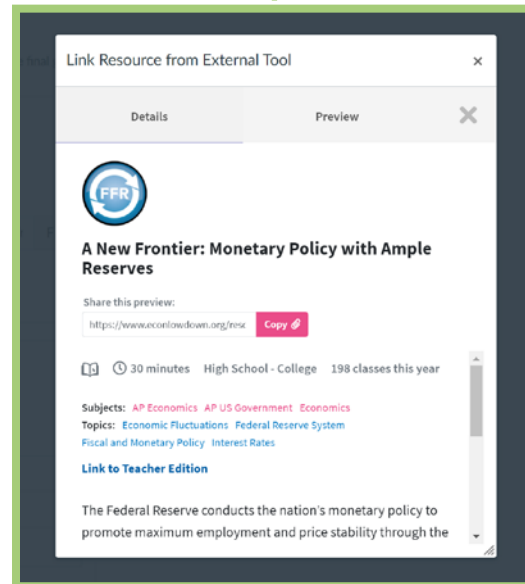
rnal

Link Resource from External Tool ×

Details

Preview

FFR

A New Frontier: Monetary Policy with Ample Reserves

Share this preview:

https://www.econlowdown.org/res

Copy

30 minutes High School - College 198 classes this year

Subjects: AP Economics AP US Government Economics

Topics: Economic Fluctuations Federal Reserve System Fiscal and Monetary Policy Interest Rates

Link to Teacher Edition

The Federal Reserve conducts the nation's monetary policy to promote maximum employment and price stability through the